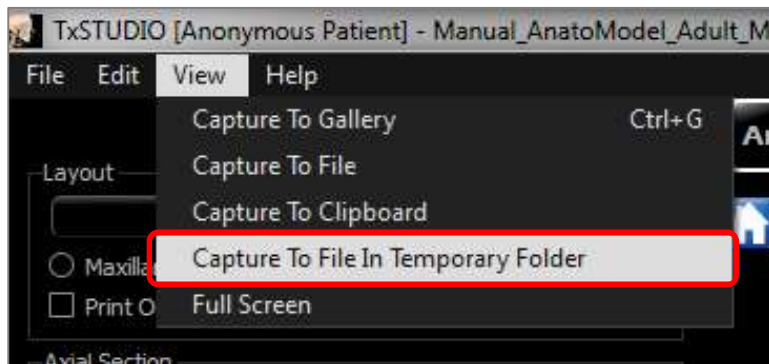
TxSTUDIO [Anonymous Patient] - Manual_AnatoModel_Adult_M

File Edit View Help

Capture To Gallery Ctrl+G
Capture To File
Capture To Clipboard
Capture To File In Temporary Folder
Full Screen

Layout
Maxilla
Print O
Axial Section
Ar